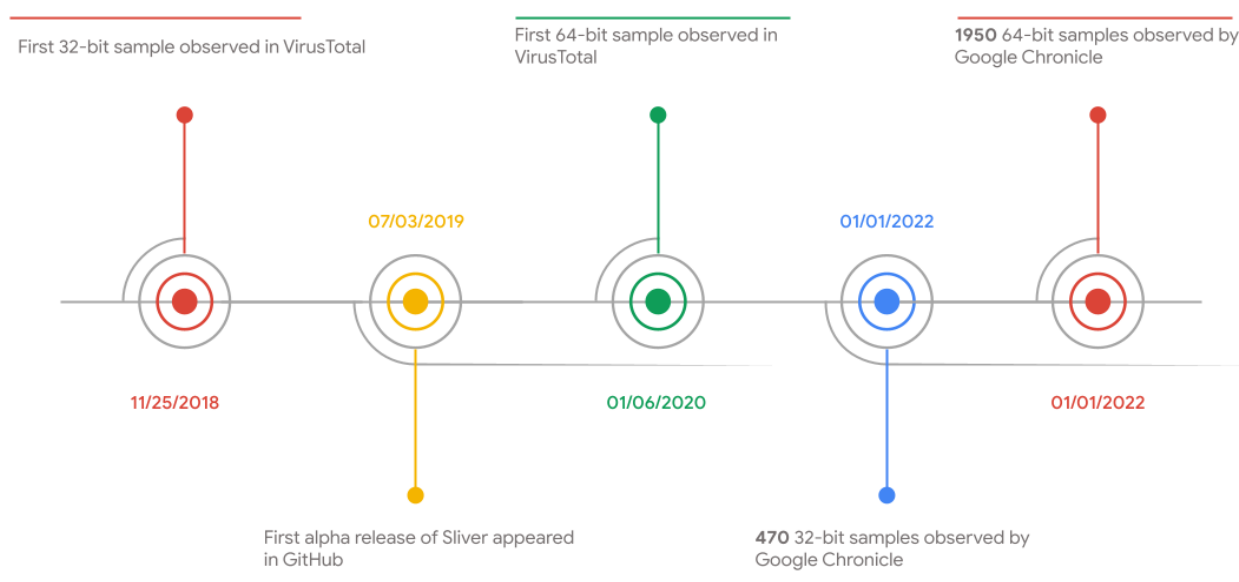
First 32-bit sample observed in VirusTotal

First 64-bit sample observed in VirusTotal

1950 64-bit samples observed by Google Chronicle

07/03/2019

01/01/2022

11/25/2018

01/06/2020

01/01/2022

First alpha release of Sliver appeared in GitHub

470 32-bit samples observed by Google Chronicle